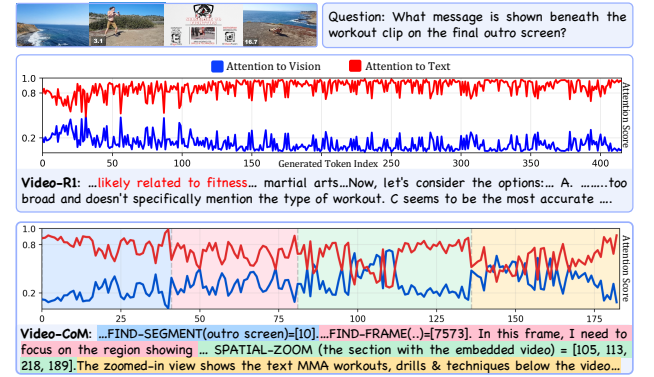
3.1

16.7

Question: What message is shown beneath the workout clip on the final outro screen?

Attention to Vision

Attention to Text

1.0

0.8

0.2

Attention Score

0

50

100

150

Generated Token Index

250

300

350

400

Video-R1: ...likely related to fitness... martial arts...Now, let's consider the options:... A. .......too broad and doesn't specifically mention the type of workout. C seems to be the most accurate ....

1.0

0.8

0.2

Attention Score

0

25

50

75

100

125

150

175

Video-CoM: ...FIND-SEGMENT(outro screen)=[10]...FIND-FRAME(..)=[7573]. In this frame, I need to focus on the region showing ... SPATIAL-ZOOM (the section with the embedded video) = [105, 113, 218, 189].The zoomed-in view shows the text MMA workouts, drills & techniques below the video...